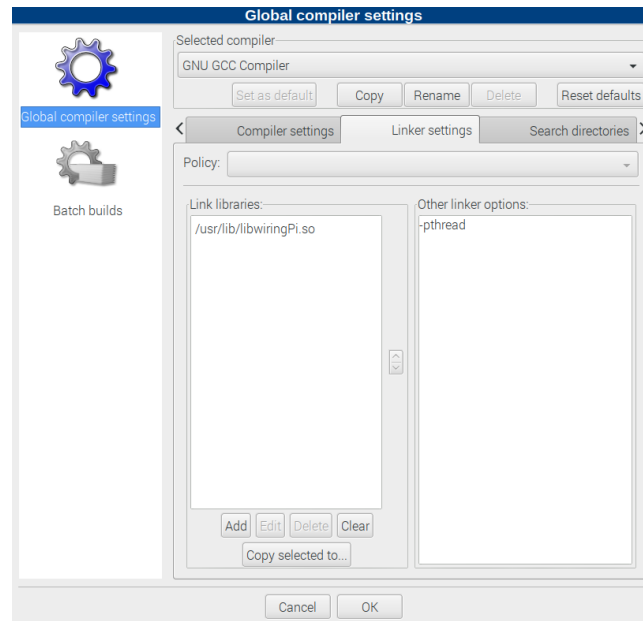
Global compiler settings

Global compiler settings

Batch builds

Selected compiler

GNU GCC Compiler

Set as default | Copy | Rename | Delete | Reset defaults

Compiler settings | Linker settings | Search directories

Policy:

Link libraries:

/usr/lib/libwiringPi.so

Add | Edit | Delete | Clear

Copy selected to...

Other linker options:

-pthread

Cancel | OK